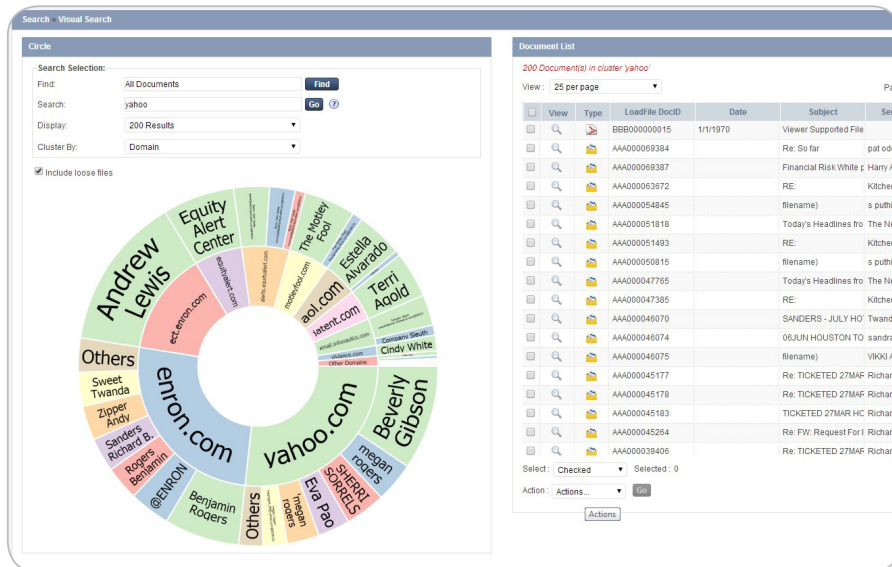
Search > Visual Search

Circle

Search Selection:
Find: All Documents Find
Search: yahoo Go ?
Display: 200 Results
Cluster By: Domain

Include loose files

Andrew Lewis
Equity Alert Center
The Motley Fool
Estella Alvarado
Terri Agold
Company Sleuth
Cindy White
Others
Sweet Twanda
Zipper Andy
Sanders Richard B.
Rogers Benjamin
@ENRON
Benjamin Rogers
Others
'megan rogers
Eva Pao
SHERRI SORRELS
megan rogers
Beverly Gibson
ect.enron.com
equityalert.com
alerts.equityalert.com
motleyfool.com
aol.com
latent.com
email.infonautics.com
visitance.com
Other Domains
enron.com
yahoo.com

Document List

200 Document(s) in cluster 'yahoo'

View : 25 per page

| | View | Type | LoadFile DocID | Date | Subject | Se |
|---|---|---|---|---|---|---|
| | | | BBB000000015 | 1/1/1970 | Viewer Supported File | |
| | | | AAA000069384 | | Re: So far | pat od |
| | | | AAA000069387 | | Financial Risk White p | Harry A |
| | | | AAA000063672 | | RE: | Kitche |
| | | | AAA000054845 | | filename) | s puthi |
| | | | AAA000051818 | | Today's Headlines fro | The Ne |
| | | | AAA000051493 | | RE: | Kitche |
| | | | AAA000050815 | | filename) | s puthi |
| | | | AAA000047765 | | Today's Headlines fro | The Ne |
| | | | AAA000047385 | | RE: | Kitche |
| | | | AAA000046070 | | SANDERS - JULY HO | Twand |
| | | | AAA000046074 | | 06JUN HOUSTON TO | sandra |
| | | | AAA000046075 | | filename) | VIKKI A |
| | | | AAA000045177 | | Re: TICKETED 27MAR | Richar |
| | | | AAA000045178 | | Re: TICKETED 27MAR | Richar |
| | | | AAA000045183 | | TICKETED 27MAR HC | Richar |
| | | | AAA000045264 | | Re: FW: Request For I | Richar |
| | | | AAA000039406 | | Re: TICKETED 27MAR | Richar |

Select : Checked Selected : 0
Action : Actions... Go
Actions